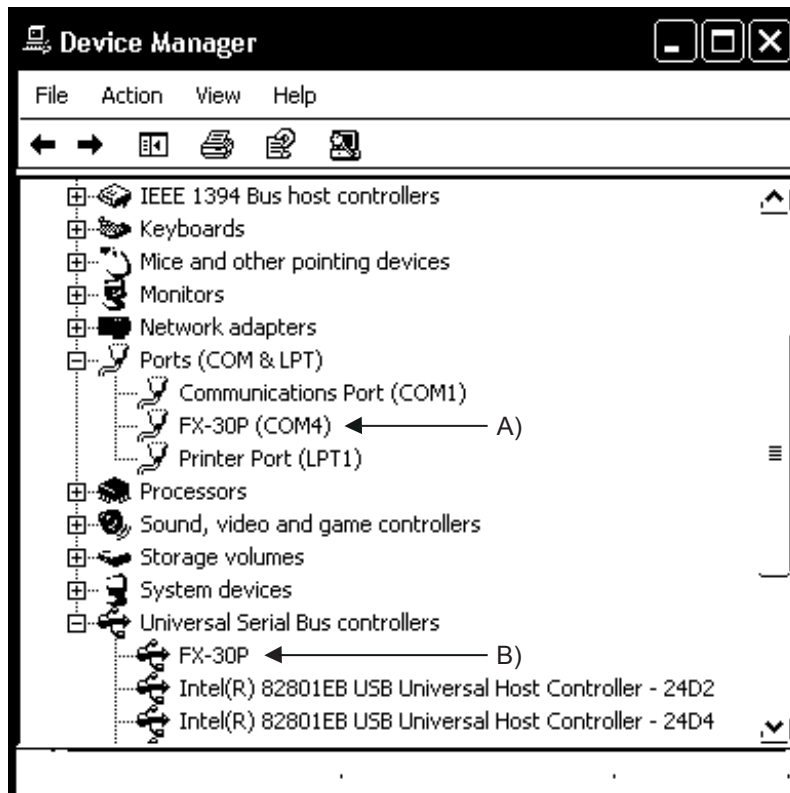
Device Manager

File Action View Help

IEEE 1394 Bus host controllers
Keyboards
Mice and other pointing devices
Monitors
Network adapters
Ports (COM & LPT)
Communications Port (COM1)
FX-30P (COM4)
A)
Printer Port (LPT1)
Processors
Sound, video and game controllers
Storage volumes
System devices
Universal Serial Bus controllers
FX-30P
B)
Intel(R) 82801EB USB Universal Host Controller - 24D2
Intel(R) 82801EB USB Universal Host Controller - 24D4